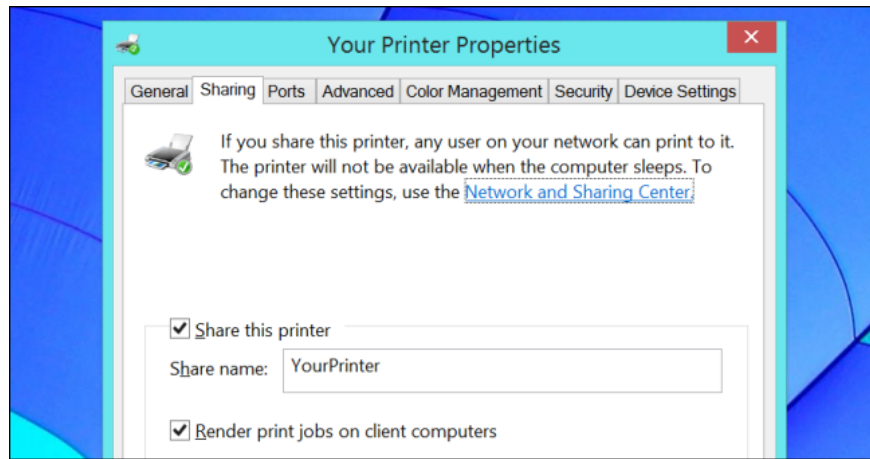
Your Printer Properties

✕

General | Sharing | Ports | Advanced | Color Management | Security | Device Settings

If you share this printer, any user on your network can print to it. The printer will not be available when the computer sleeps. To change these settings, use the Network and Sharing Center.

☑ Share this printer

Share name: YourPrinter

☑ Render print jobs on client computers